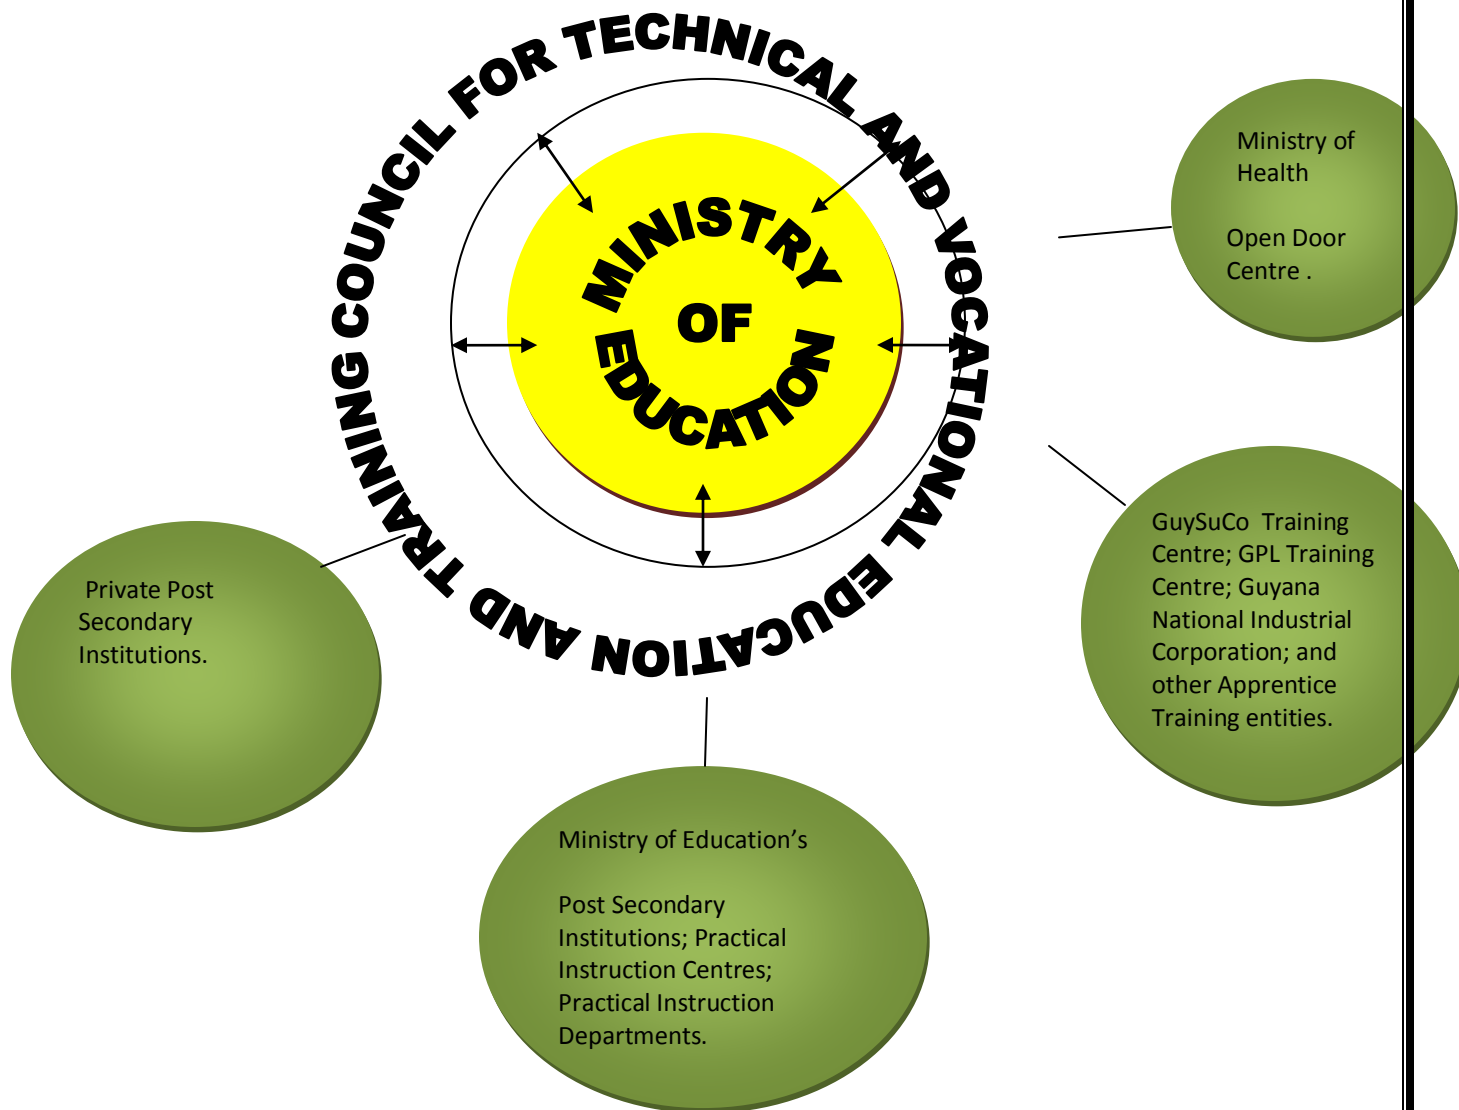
COUNCIL FOR TECHNICAL AND VOCATIONAL EDUCATION AND TRAINING

MINISTRY OF EDUCATION

Ministry of Health

Open Door Centre .

GuySuCo Training Centre; GPL Training Centre; Guyana National Industrial Corporation; and other Apprentice Training entities.

Private Post Secondary Institutions.

Ministry of Education's

Post Secondary Institutions; Practical Instruction Centres; Practical Instruction Departments.